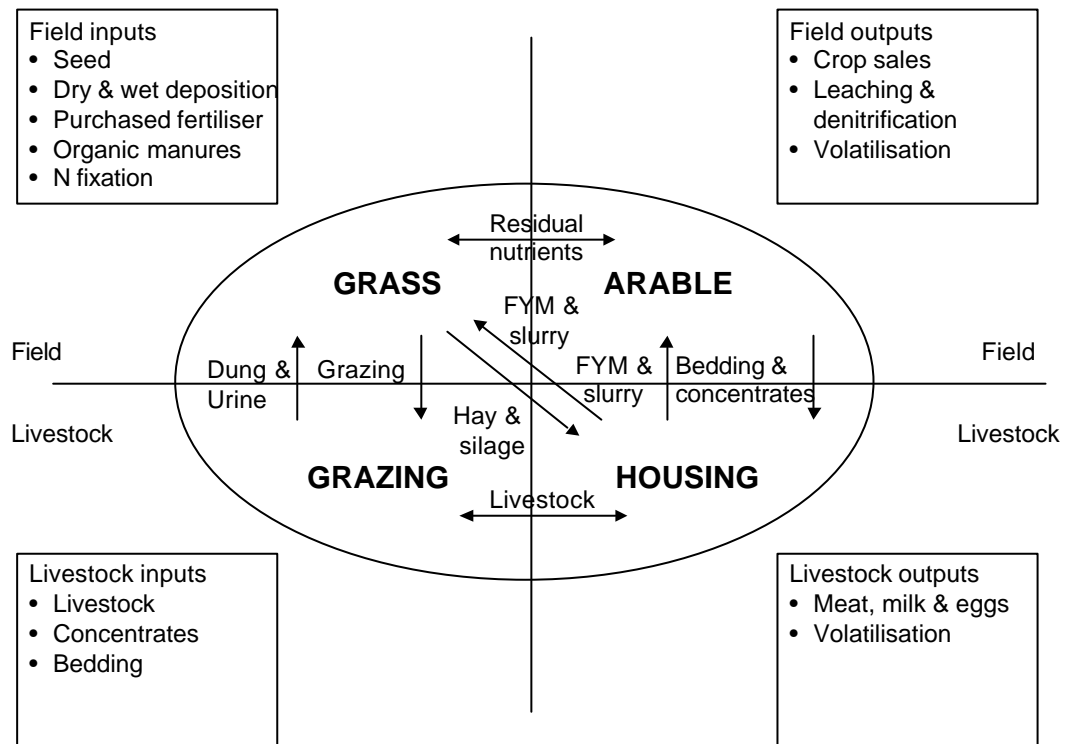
Field inputs
• Seed
• Dry & wet deposition
• Purchased fertiliser
• Organic manures
• N fixation

Field outputs
• Crop sales
• Leaching & denitrification
• Volatilisation

Residual nutrients

GRASS

ARABLE

FYM & slurry

Field

Field

Dung & Urine

Grazing

FYM & slurry

Bedding & concentrates

Hay & silage

Livestock

Livestock

GRAZING

HOUSING

Livestock

Livestock inputs
• Livestock
• Concentrates
• Bedding

Livestock outputs
• Meat, milk & eggs
• Volatilisation